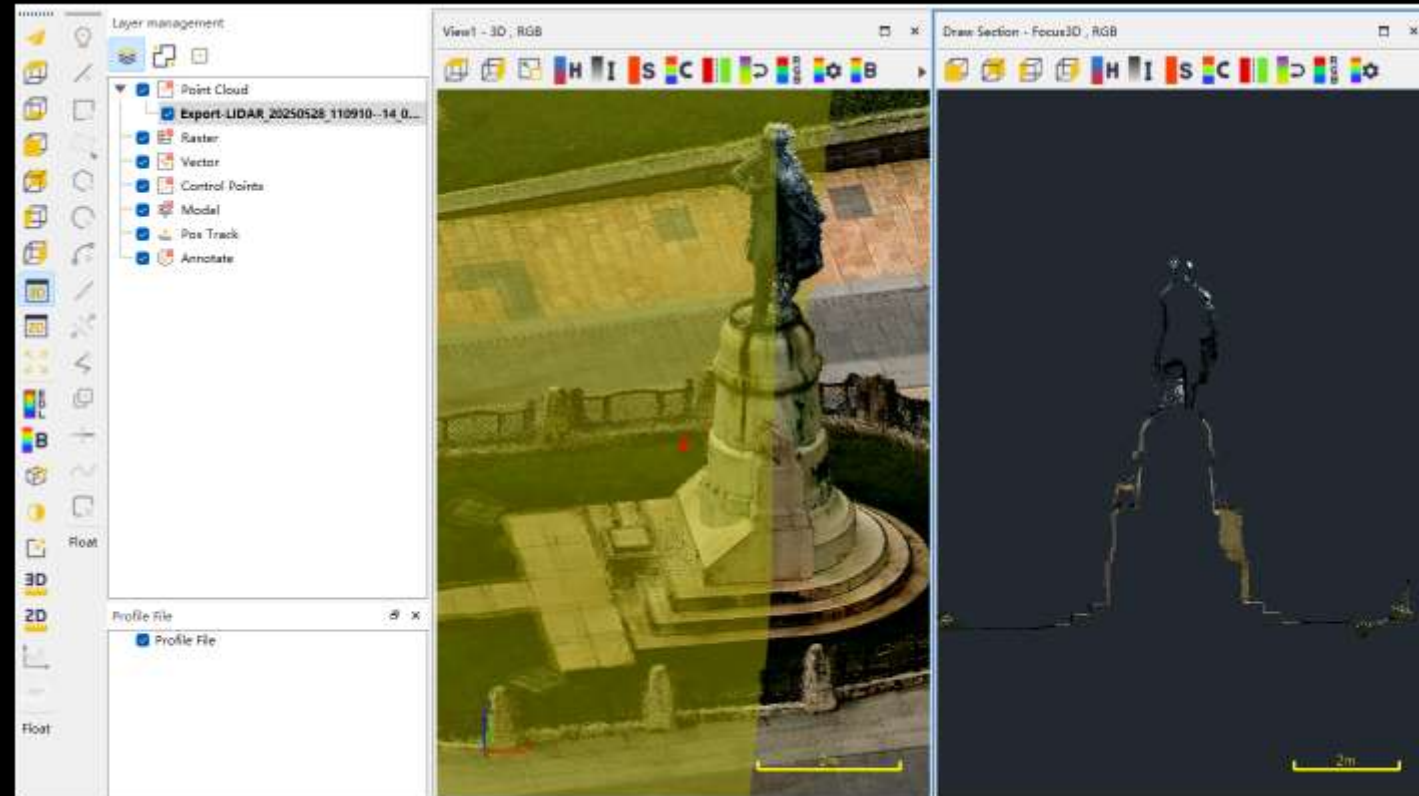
Layer management

Point Cloud
Export-LIDAR_20250528_110910--14_0...
Raster
Vector
Control Points
Model
Pos Track
Annotate

3D
2D
B
3D
2D
Float
Float

Profile File
Profile File

View1 - 3D , RGB
H I S C B
2m

Draw Section - Focus3D , RGB
H I S C
2m